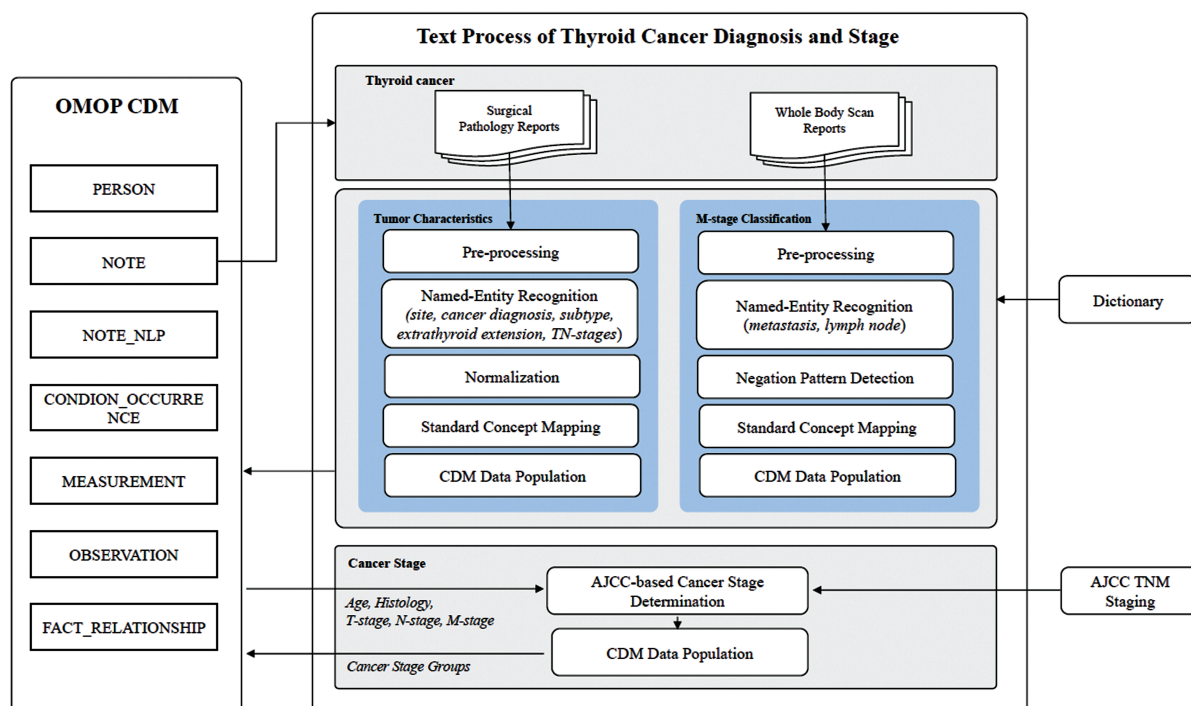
Text Process of Thyroid Cancer Diagnosis and Stage

OMOP CDM

PERSON

NOTE

NOTE_NLP

CONDION_OCCURRE NCE

MEASUREMENT

OBSERVATION

FACT_RELATIONSHIP

Thyroid cancer

Surgical Pathology Reports

Whole Body Scan Reports

Tumor Characteristics

Pre-processing

Named-Entity Recognition
(site, cancer diagnosis, subtype, extrathyroid extension, TN-stages)

Normalization

Standard Concept Mapping

CDM Data Population

M-stage Classification

Pre-processing

Named-Entity Recognition
(metastasis, lymph node)

Negation Pattern Detection

Standard Concept Mapping

CDM Data Population

Dictionary

Cancer Stage

AJCC-based Cancer Stage Determination

Age, Histology, T-stage, N-stage, M-stage

CDM Data Population

Cancer Stage Groups

AJCC TNM Staging